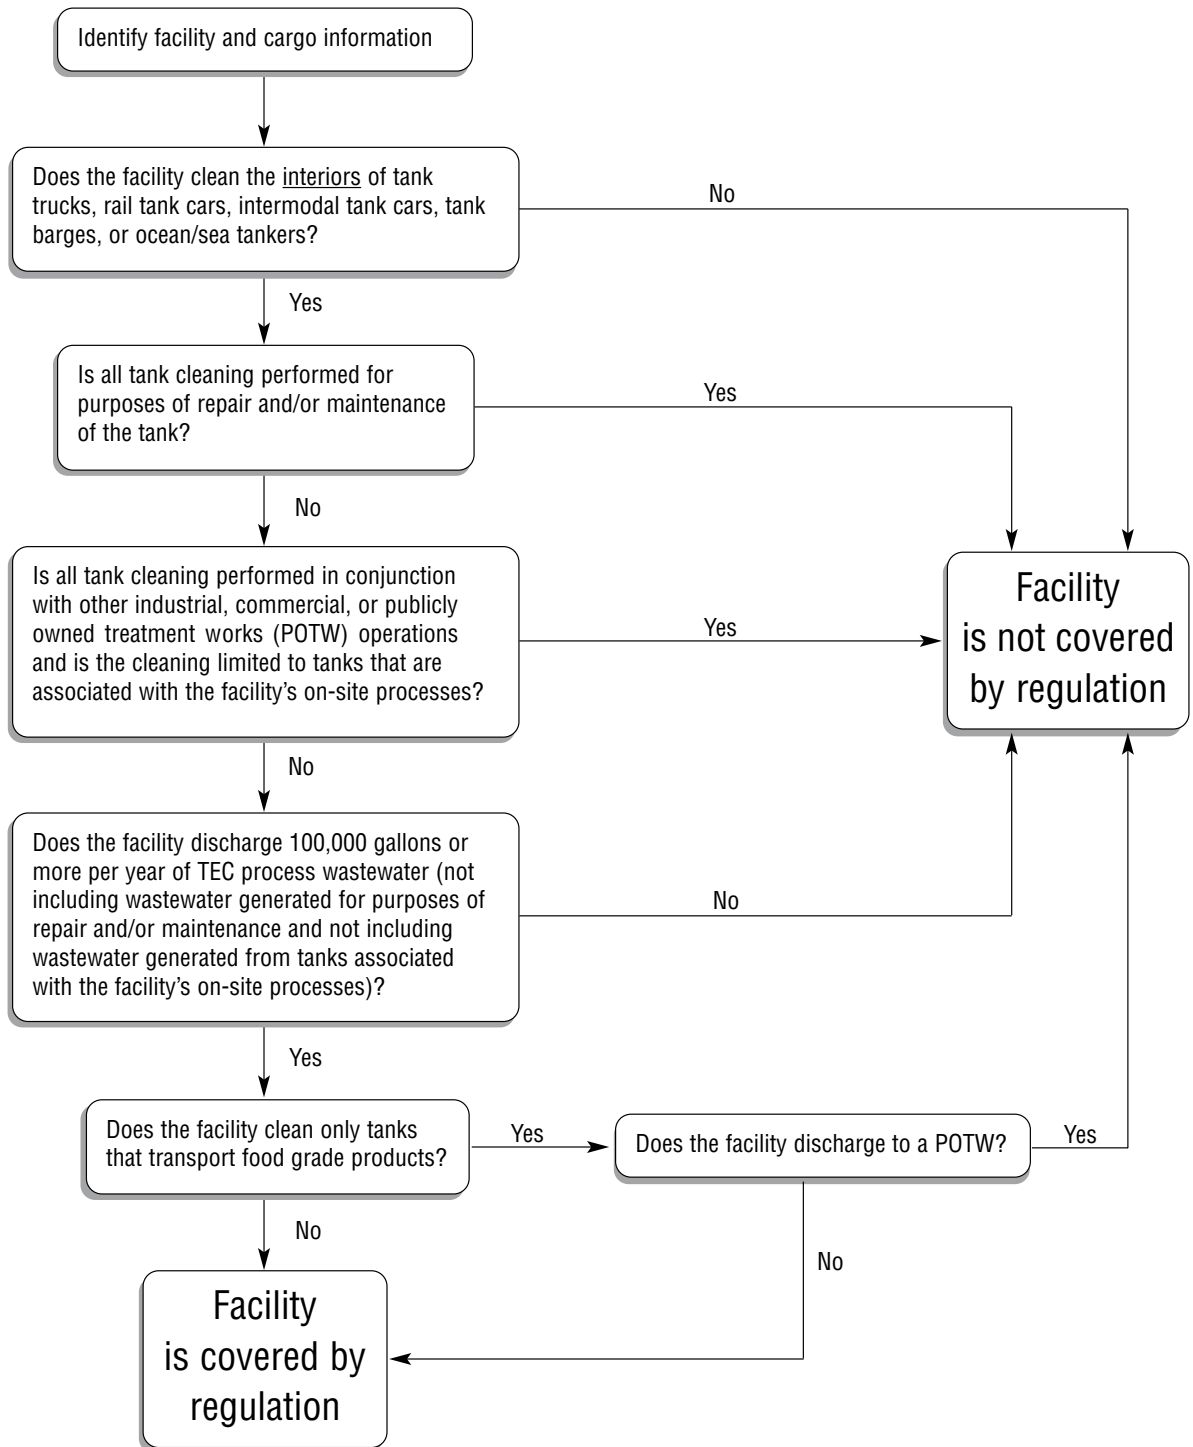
Identify facility and cargo information

Does the facility clean the interiors of tank trucks, rail tank cars, intermodal tank cars, tank barges, or ocean/sea tankers?

No

Yes

Is all tank cleaning performed for purposes of repair and/or maintenance of the tank?

Yes

No

Is all tank cleaning performed in conjunction with other industrial, commercial, or publicly owned treatment works (POTW) operations and is the cleaning limited to tanks that are associated with the facility's on-site processes?

Yes

Facility is not covered by regulation

No

Does the facility discharge 100,000 gallons or more per year of TEC process wastewater (not including wastewater generated for purposes of repair and/or maintenance and not including wastewater generated from tanks associated with the facility's on-site processes)?

No

Yes

Does the facility clean only tanks that transport food grade products?

Yes

Does the facility discharge to a POTW?

Yes

No

No

Facility is covered by regulation